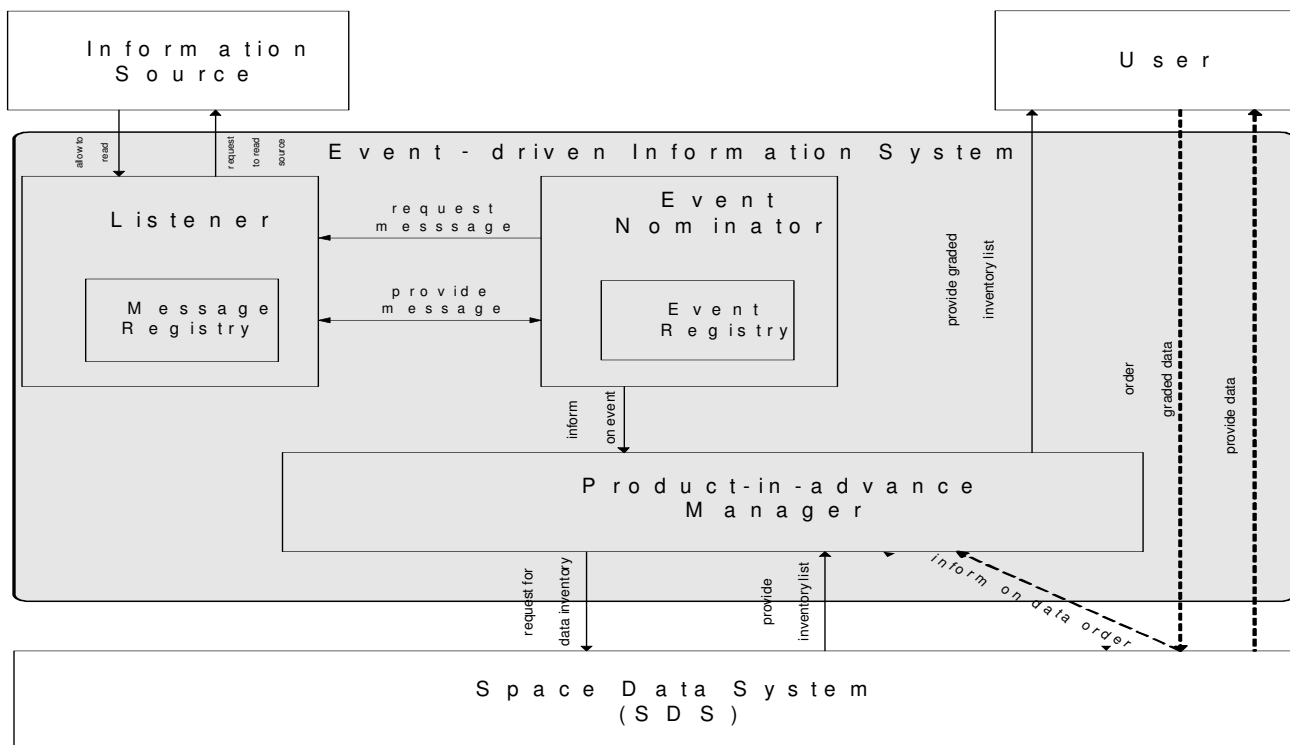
Information Source

User

allow to read

request to read source

Event-driven Information System

Listener

Message Registry

request messsage

provide message

Event Nominator

Event Registry

provide graded inventory list

order

graded data

provide data

inform on event

Product-in-advance Manager

request for data inventory

provide inventory list

inform on data order

Space Data System (SDS)